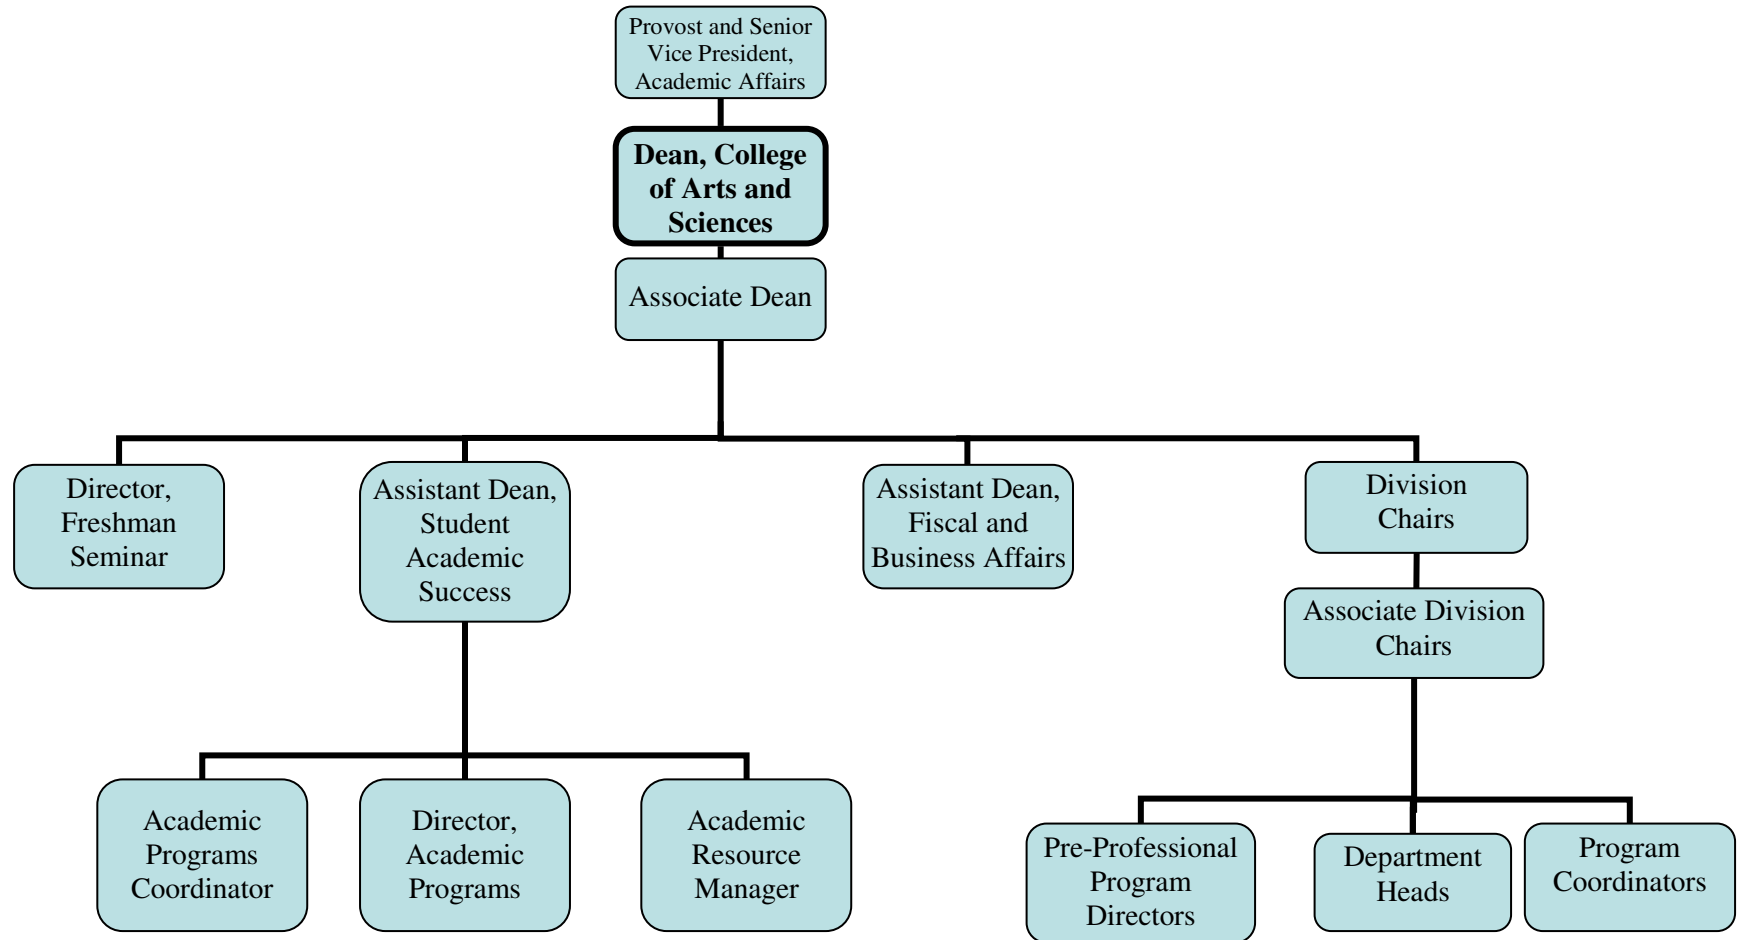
Provost and Senior Vice President, Academic Affairs

Dean, College of Arts and Sciences

Associate Dean

Director, Freshman Seminar

Assistant Dean, Student Academic Success

Assistant Dean, Fiscal and Business Affairs

Division Chairs

Associate Division Chairs

Academic Programs Coordinator

Director, Academic Programs

Academic Resource Manager

Pre-Professional Program Directors

Department Heads

Program Coordinators